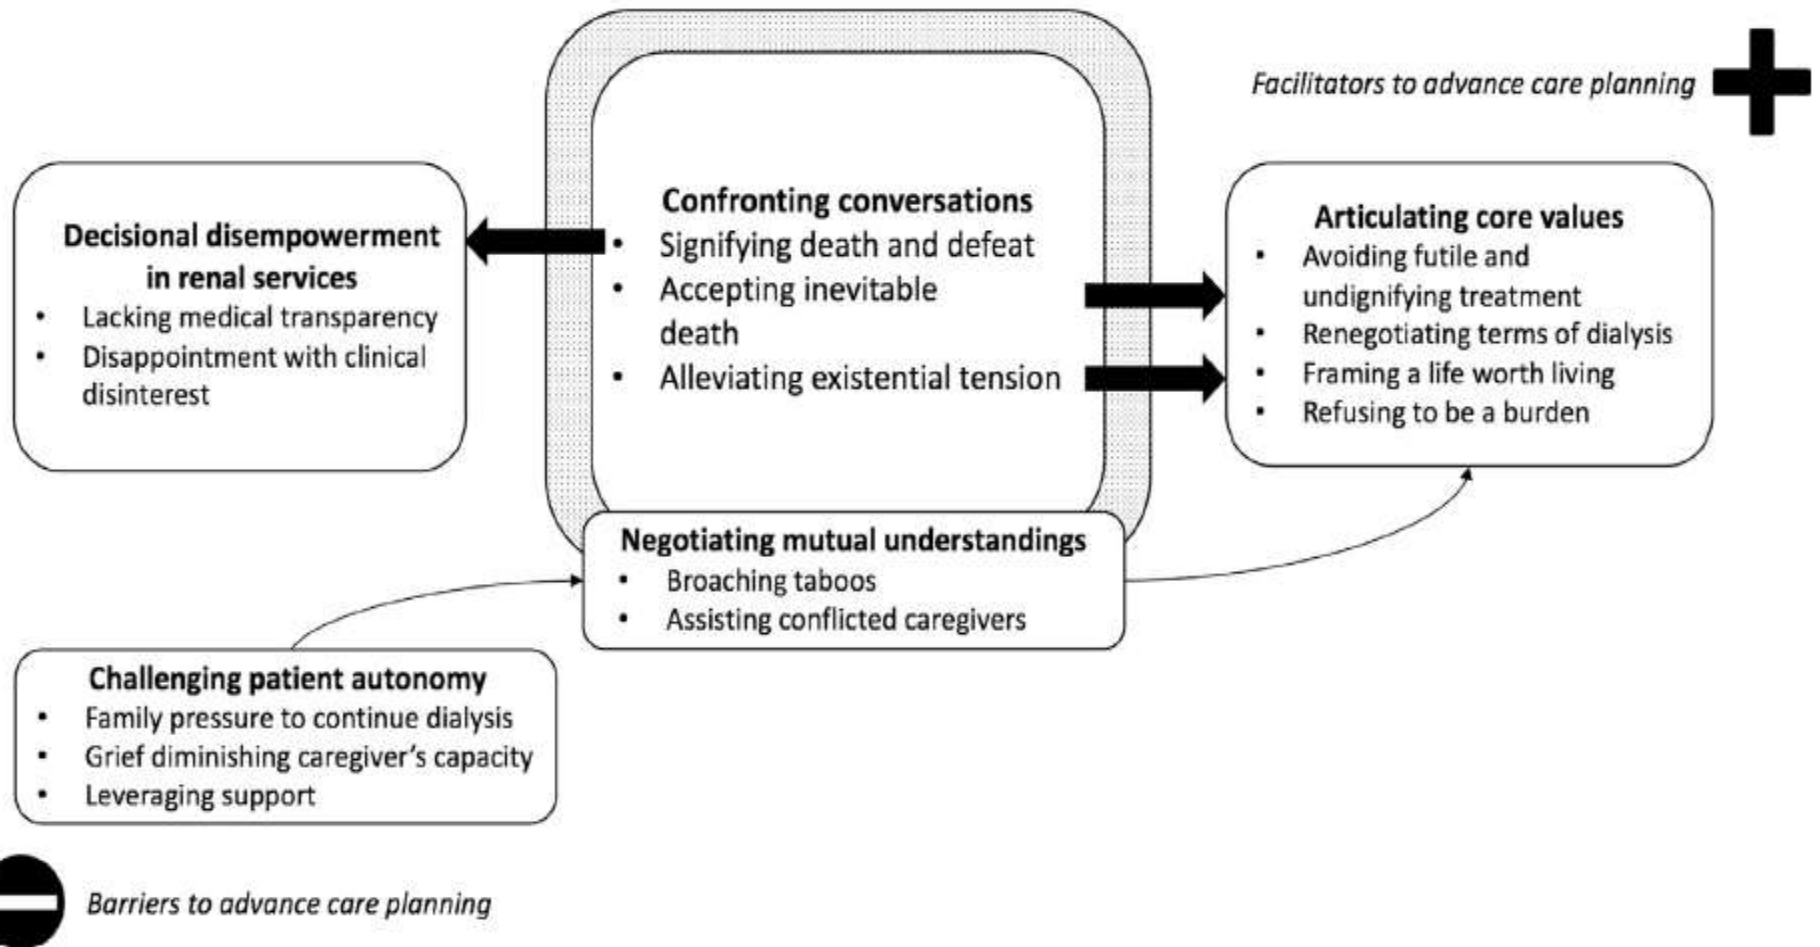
Facilitators to advance care planning

Decisional disempowerment in renal services
• Lacking medical transparency
• Disappointment with clinical disinterest

Confronting conversations
• Signifying death and defeat
• Accepting inevitable death
• Alleviating existential tension

Articulating core values
• Avoiding futile and undignifying treatment
• Renegotiating terms of dialysis
• Framing a life worth living
• Refusing to be a burden

Negotiating mutual understandings
• Broaching taboos
• Assisting conflicted caregivers

Challenging patient autonomy
• Family pressure to continue dialysis
• Grief diminishing caregiver's capacity
• Leveraging support

Barriers to advance care planning